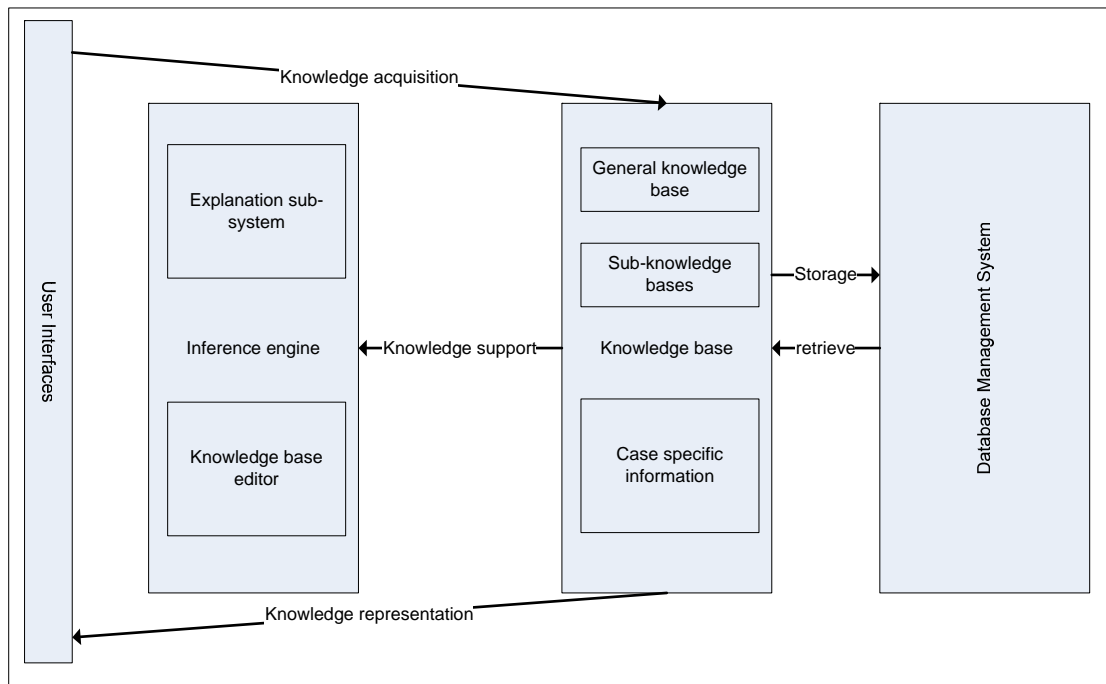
User Interfaces

Knowledge acquisition

Explanation subsystem

Inference engine

Knowledge base editor

Knowledge support

General knowledge base

Sub-knowledge bases

Knowledge base

Case specific information

Storage

retrieve

Database Management System

Knowledge representation